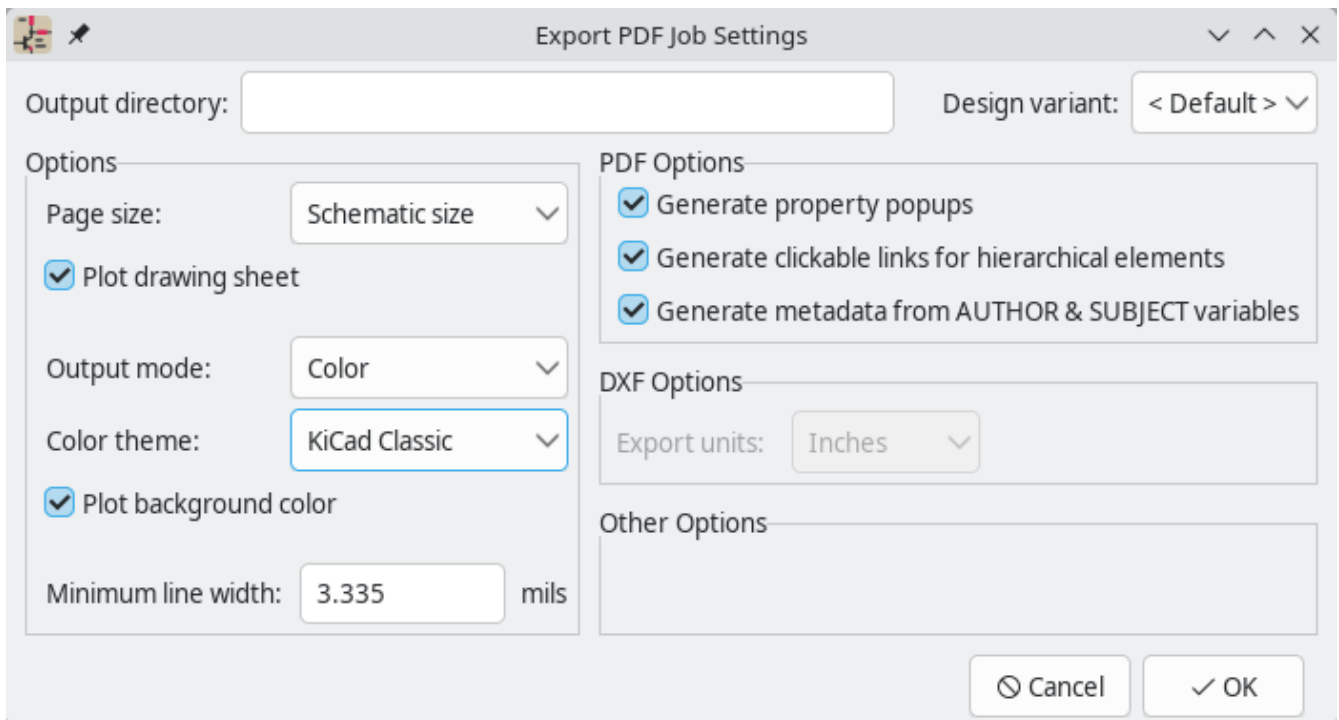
Export PDF Job Settings

Output directory:

Design variant: < Default >

Options

Page size: Schematic size

Plot drawing sheet

Output mode: Color

Color theme: KiCad Classic

Plot background color

Minimum line width: 3.335 mils

PDF Options

Generate property popups

Generate clickable links for hierarchical elements

Generate metadata from AUTHOR & SUBJECT variables

DXF Options

Export units: Inches

Other Options

Cancel

OK